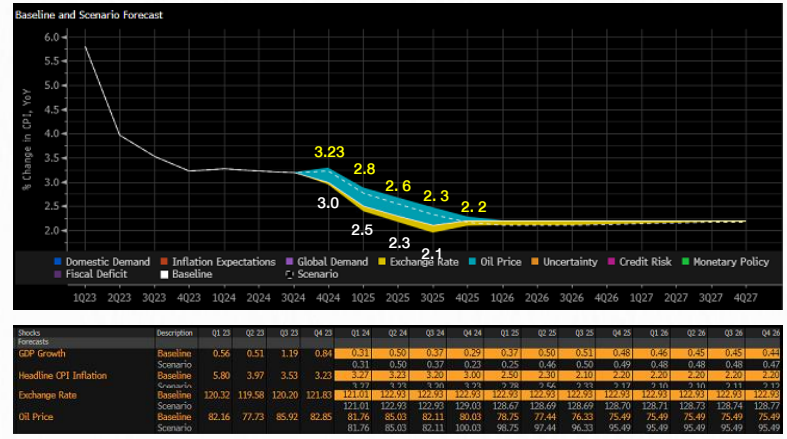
Baseline and Scenario Forecast

6.0
5.5
5.0
4.5
4.0
3.5
3.0
2.5
2.0

% Change in CPI, YoY

3.23
2.8
2. 6
2. 3
2. 2
3.0
2.5
2.3
2.1

Domestic Demand
Inflation Expectations
Global Demand
Exchange Rate
Oil Price
Uncertainty
Credit Risk
Monetary Policy
Fiscal Deficit
Baseline
Scenario

1Q23 2Q23 3Q23 4Q23 1Q24 2Q24 3Q24 4Q24 1Q25 2Q25 3Q25 4Q25 1Q26 2Q26 3Q26 4Q26 1Q27 2Q27 3Q27 4Q27

| Shocks Forecasts | Description | Q1 23 | Q2 23 | Q3 23 | Q4 23 | Q1 24 | Q2 24 | Q3 24 | Q4 24 | Q1 25 | Q2 25 | Q3 25 | Q4 25 | Q1 26 | Q2 26 | Q3 26 | Q4 26 |
|---|---|---|---|---|---|---|---|---|---|---|---|---|---|---|---|---|---|
| GDP Growth | Baseline | 0.56 | 0.51 | 1.19 | 0.84 | 0.31 | 0.50 | 0.37 | 0.29 | 0.37 | 0.50 | 0.51 | 0.48 | 0.46 | 0.45 | 0.45 | 0.44 |
| | Scenario | | | | | 0.31 | 0.50 | 0.37 | 0.23 | 0.25 | 0.46 | 0.50 | 0.49 | 0.48 | 0.48 | 0.48 | 0.47 |
| Headline CPI Inflation | Baseline | 5.80 | 3.97 | 3.53 | 3.23 | 3.27 | 3.23 | 3.20 | 3.00 | 2.50 | 2.30 | 2.10 | 2.20 | 2.20 | 2.20 | 2.20 | 2.20 |
| | Scenario | | | | | 3.27 | 3.23 | 3.20 | 3.23 | 2.78 | 2.56 | 2.33 | 2.17 | 2.10 | 2.10 | 2.11 | 2.12 |
| Exchange Rate | Baseline | 120.32 | 119.58 | 120.20 | 121.83 | 121.01 | 122.93 | 122.93 | 122.93 | 122.93 | 122.93 | 122.93 | 122.93 | 122.93 | 122.93 | 122.93 | 122.93 |
| | Scenario | | | | | 121.01 | 122.93 | 122.93 | 129.03 | 128.67 | 128.69 | 128.69 | 128.70 | 128.71 | 128.73 | 128.74 | 128.77 |
| Oil Price | Baseline | 82.16 | 77.73 | 85.92 | 82.85 | 81.76 | 85.03 | 82.11 | 80.03 | 78.75 | 77.44 | 76.33 | 75.49 | 75.49 | 75.49 | 75.49 | 75.49 |
| | Scenario | | | | | 81.76 | 85.03 | 82.11 | 100.03 | 98.75 | 97.44 | 96.33 | 95.49 | 95.49 | 95.49 | 95.49 | 95.49 |